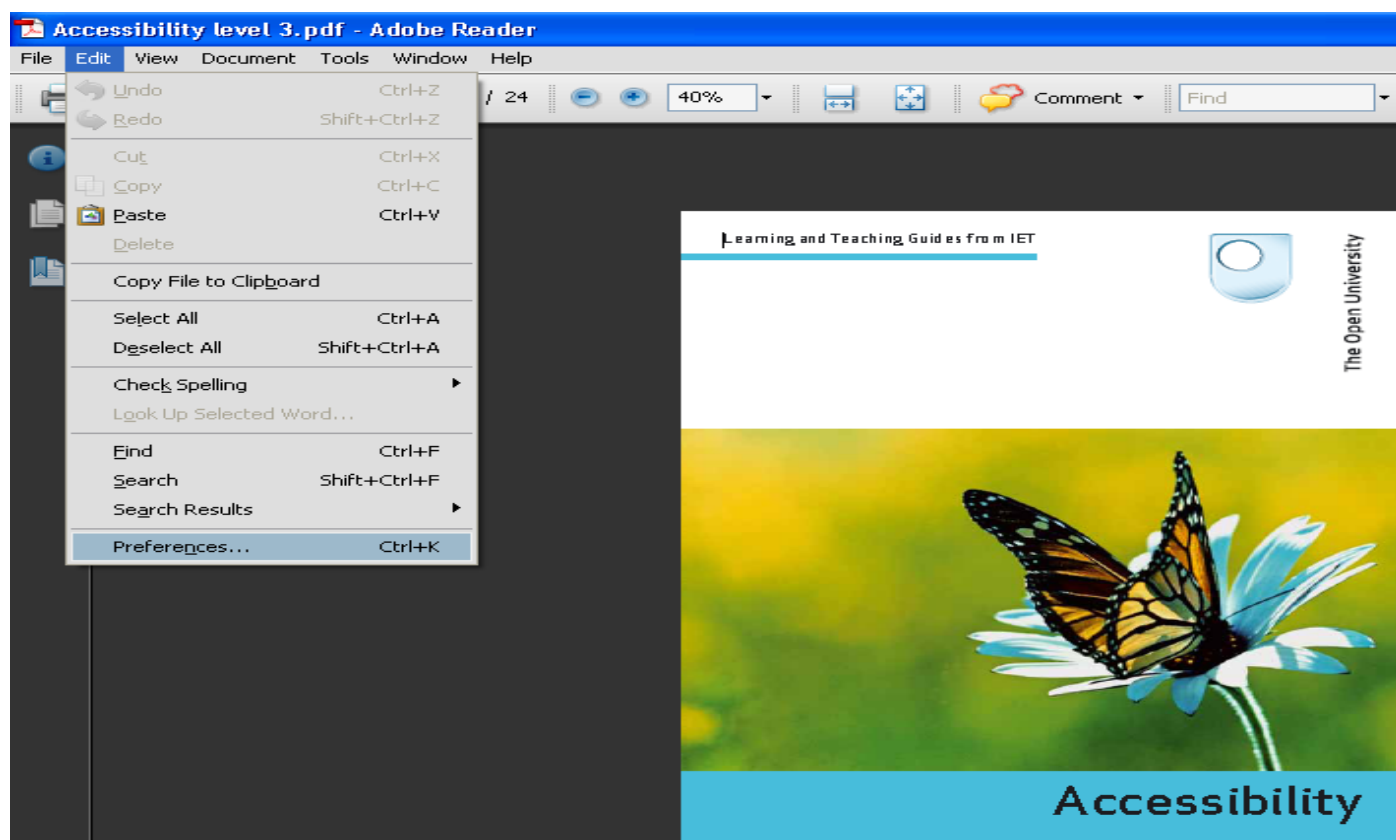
Accessibility level 3.pdf - Adobe Reader

File Edit View Document Tools Window Help

/ 24 40% Comment Find

Undo Ctrl+Z
Redo Shift+Ctrl+Z
Cut Ctrl+X
Copy Ctrl+C
Paste Ctrl+V
Delete
Copy File to Clipboard
Select All Ctrl+A
Deselect All Shift+Ctrl+A
Check Spelling
Look Up Selected Word...
Find Ctrl+F
Search Shift+Ctrl+F
Search Results
Preferences... Ctrl+K

Learning and Teaching Guides from IET

The Open University

Accessibility